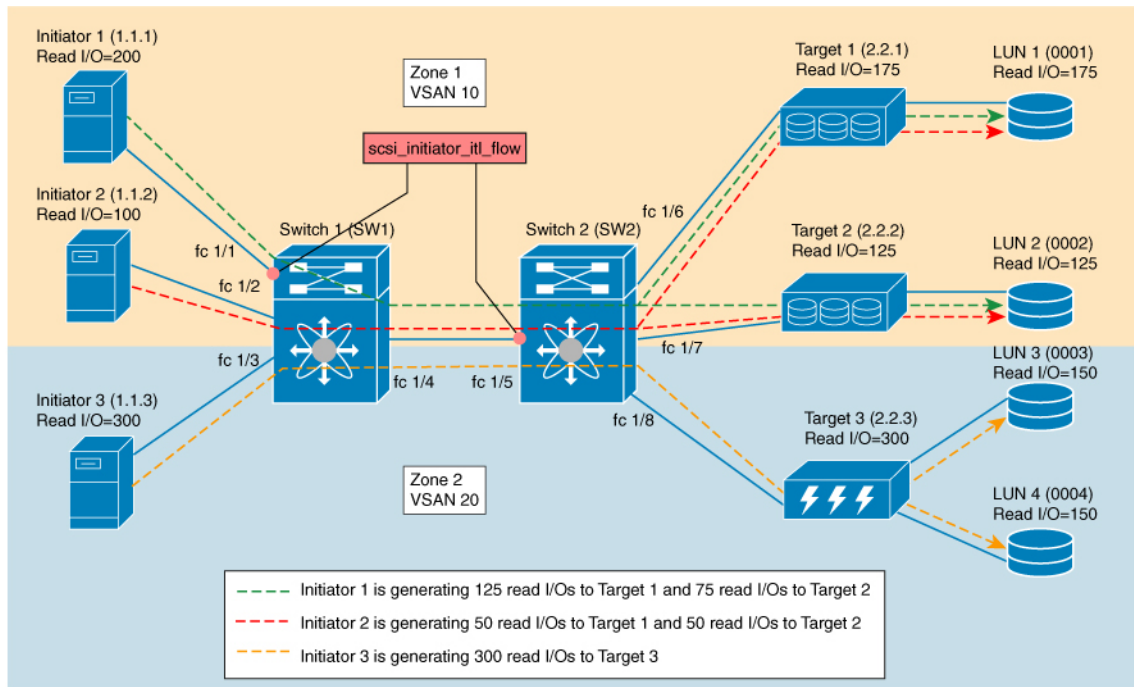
Initiator 1 (1.1.1)
Read I/O=200

Zone 1
VSAN 10

scsi_initiator_itl_flow

Target 1 (2.2.1)
Read I/O=175

LUN 1 (0001)
Read I/O=175

Initiator 2 (1.1.2)
Read I/O=100

fc 1/6

Switch 1 (SW1)

Switch 2 (SW2)

Target 2 (2.2.2)
Read I/O=125

LUN 2 (0002)
Read I/O=125

fc 1/1

fc 1/2

fc 1/3

fc 1/7

LUN 3 (0003)
Read I/O=150

fc 1/4

fc 1/5

Initiator 3 (1.1.3)
Read I/O=300

fc 1/8

Target 3 (2.2.3)
Read I/O=300

Zone 2
VSAN 20

LUN 4 (0004)
Read I/O=150

Initiator 1 is generating 125 read I/Os to Target 1 and 75 read I/Os to Target 2
Initiator 2 is generating 50 read I/Os to Target 1 and 50 read I/Os to Target 2
Initiator 3 is generating 300 read I/Os to Target 3